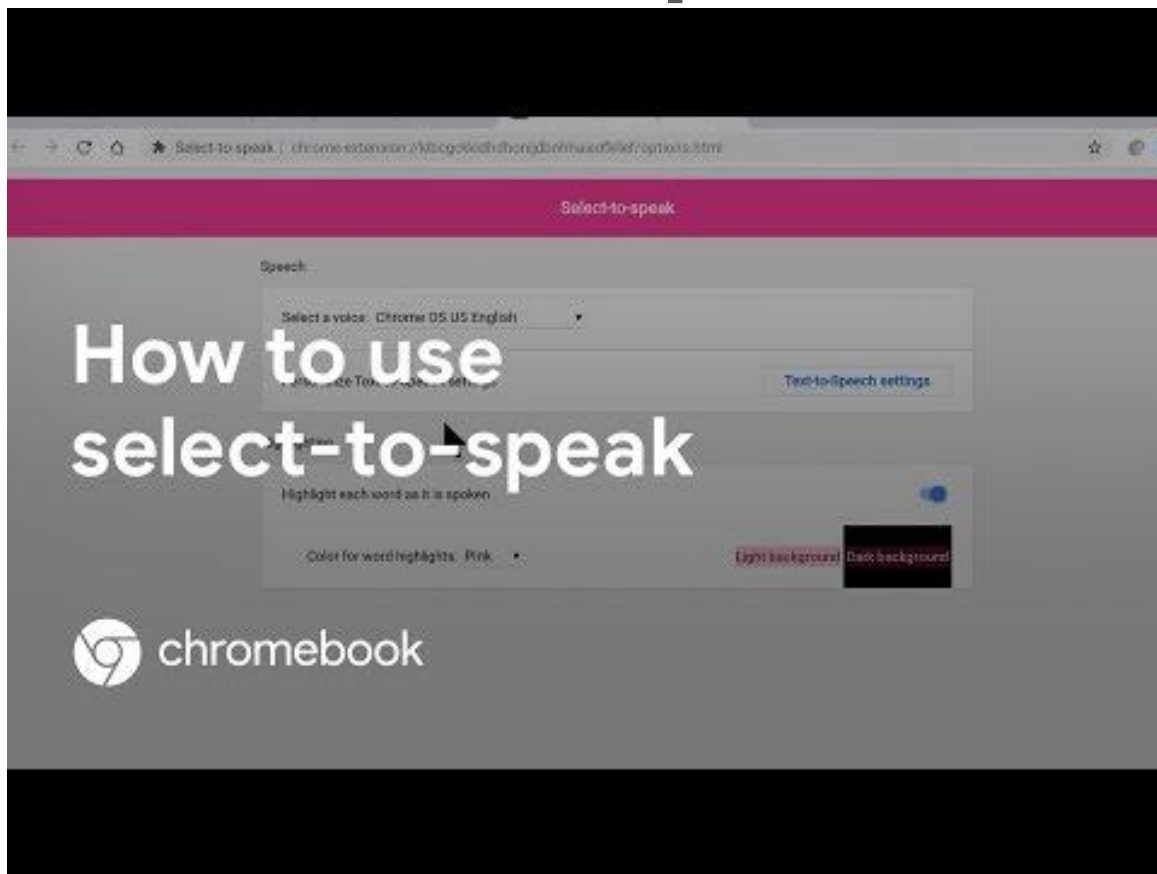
Select-to speak | chrome-extension://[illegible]/options.html

Select-to-speak

Speech

Select a voice: Chrome OS US English

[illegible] Text-to-Speech settings

Text-to-Speech settings

How to use select-to-speak

Highlight each word as it is spoken

Color for word highlights: Pink

Light background Dark background

chromebook